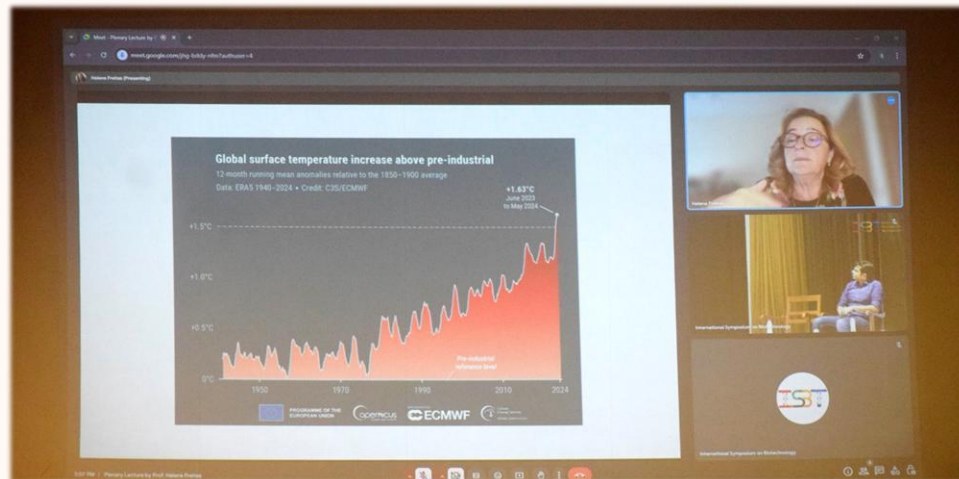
Meet - Plenary Lecture by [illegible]

meet.google.com/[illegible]?authuser=4

Helena Freitas (Presenting)

Global surface temperature increase above pre-industrial

12-month running mean anomalies relative to the 1850–1900 average

Data: ERA5 1940–2024 • Credit: C3S/ECMWF

+1.63°C
June 2023 to May 2024

+1.5°C

+1.0°C

+0.5°C

0°C

Pre-industrial reference level

1950

1970

1990

2010

2024

PROGRAMME OF THE EUROPEAN UNION

Copernicus

ECMWF

Helena Freitas

International Symposium on Biotechnology

ISBT

International Symposium on Biotechnology

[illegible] PM | Plenary Lecture by Prof. Helena Freitas